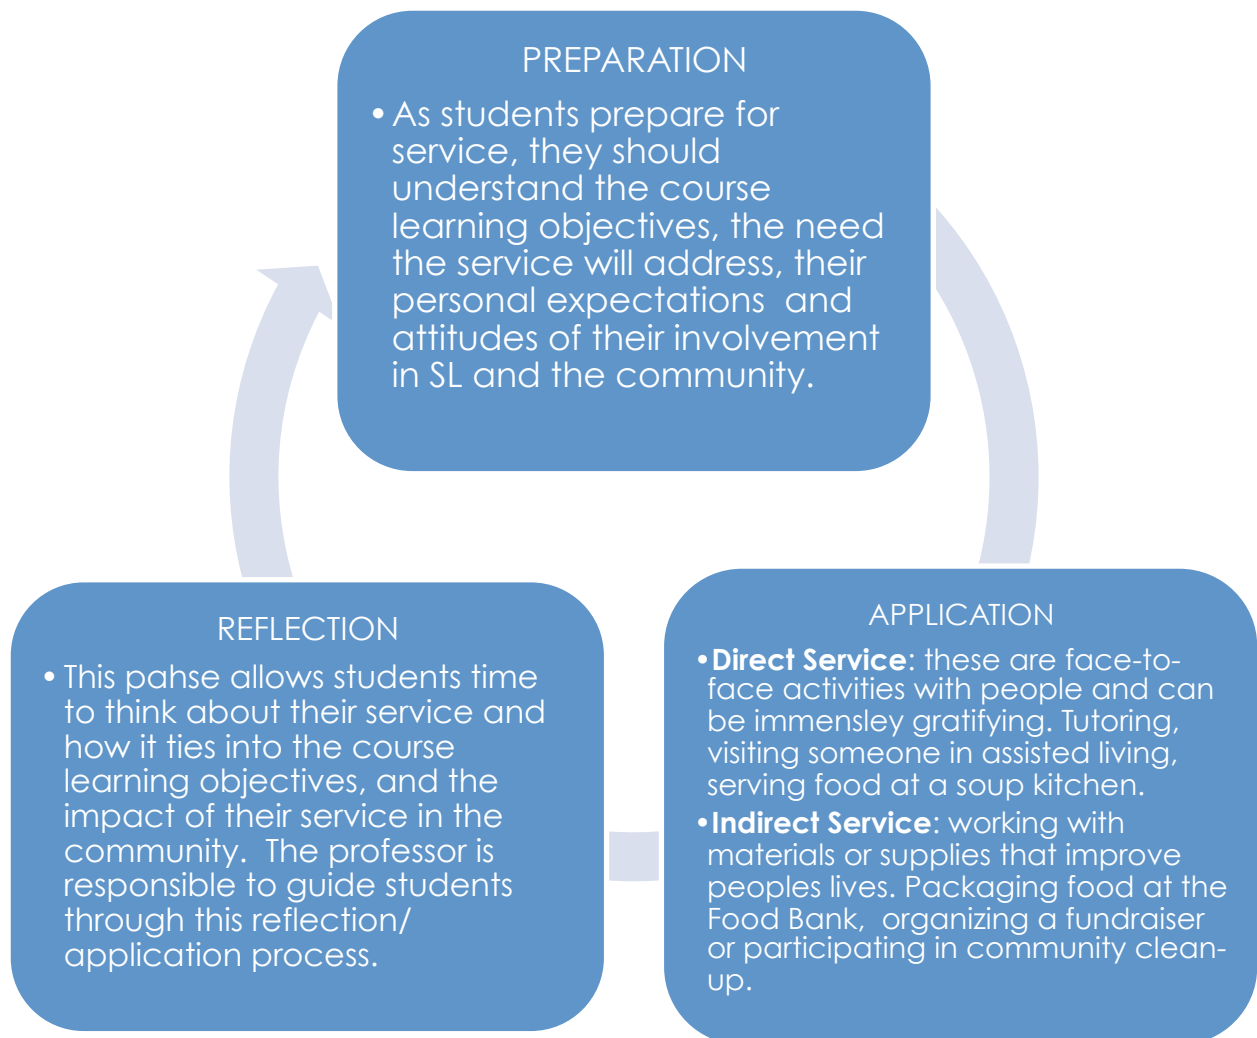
PREPARATION

• As students prepare for service, they should understand the course learning objectives, the need the service will address, their personal expectations and attitudes of their involvement in SL and the community.

APPLICATION

• **Direct Service**: these are face-to-face activities with people and can be immensley gratifying. Tutoring, visiting someone in assisted living, serving food at a soup kitchen.

• **Indirect Service**: working with materials or supplies that improve peoples lives. Packaging food at the Food Bank, organizing a fundraiser or participating in community clean-up.

REFLECTION

• This pahse allows students time to think about their service and how it ties into the course learning objectives, and the impact of their service in the community. The professor is responsible to guide students through this reflection/ application process.